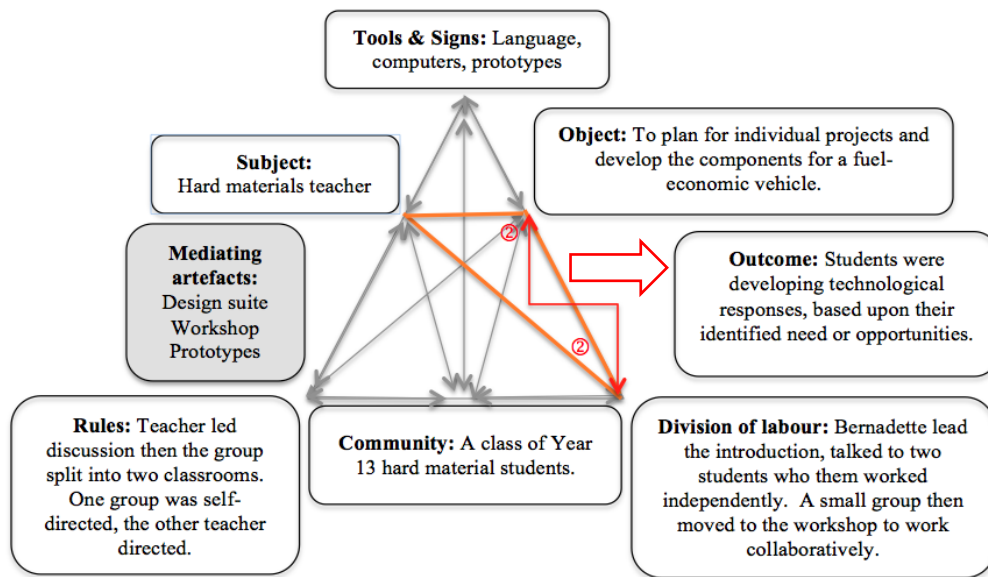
**Tools & Signs:** Language, computers, prototypes

**Subject:** Hard materials teacher

**Object:** To plan for individual projects and develop the components for a fuel-economic vehicle.

**Mediating artefacts:** Design suite Workshop Prototypes

②

**Outcome:** Students were developing technological responses, based upon their identified need or opportunities.

②

**Rules:** Teacher led discussion then the group split into two classrooms. One group was self-directed, the other teacher directed.

**Community:** A class of Year 13 hard material students.

**Division of labour:** Bernadette lead the introduction, talked to two students who them worked independently. A small group then moved to the workshop to work collaboratively.